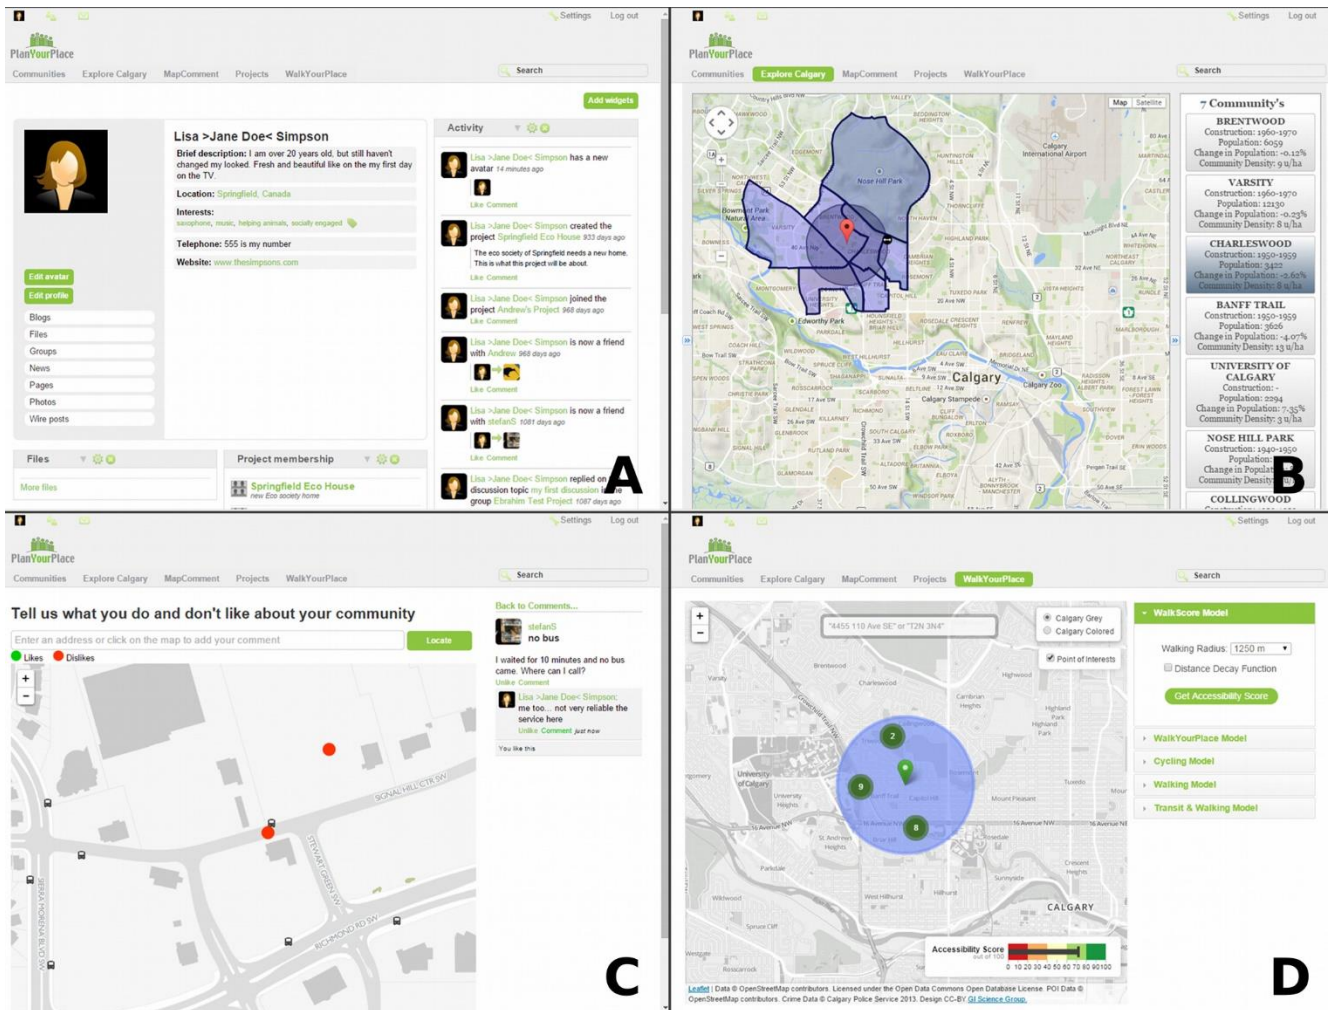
Settings Log out

PlanYourPlace

Communities Explore Calgary MapComment Projects WalkYourPlace

Search

Add widgets

Lisa >Jane Doe< Simpson

Brief description: I am over 20 years old, but still haven't changed my looked. Fresh and beautiful like on the my first day on the TV.

Location: Springfield, Canada

Interests: saxophone, music, helping animals, socially engaged

Telephone: 555 is my number

Website: www.thesimpsons.com

Edit avatar
Edit profile

Blogs
Files
Groups
News
Pages
Photos
Wire posts

Activity

Lisa >Jane Doe< Simpson has a new avatar 14 minutes ago
Like Comment

Lisa >Jane Doe< Simpson created the project Springfield Eco House 933 days ago
The eco society of Springfield needs a new home. This is what this project will be about.
Like Comment

Lisa >Jane Doe< Simpson joined the project Andrew's Project 968 days ago
Like Comment

Lisa >Jane Doe< Simpson is now a friend with Andrew 968 days ago
Like Comment

Lisa >Jane Doe< Simpson is now a friend with stefanS 1081 days ago
Like Comment

Lisa >Jane Doe< Simpson replied on the discussion topic my first discussion in the group Ebrahim Test Project 1087 days ago

Files
More files

Project membership
Springfield Eco House
new Eco society home

A

Settings Log out

PlanYourPlace

Communities Explore Calgary MapComment Projects WalkYourPlace

Search

Map Satellite

Nose Hill Park
Calgary International Airport
Calgary
Calgary Zoo
Calgary Stampede
Edworthy Park

7 Community's

BRENTWOOD
Construction: 1960-1970
Population: 6059
Change in Population: -0.12%
Community Density: 8 u/ha

VARSITY
Construction: 1960-1970
Population: 12130
Change in Population: -0.23%
Community Density: 8 u/ha

CHARLESWOOD
Construction: 1960-1959
Population: 3422
Change in Population: -2.62%
Community Density: 8 u/ha

BANFF TRAIL
Construction: 1950-1959
Population: 3626
Change in Population: -4.07%
Community Density: 13 u/ha

UNIVERSITY OF CALGARY
Construction: -
Population: 2294
Change in Population: 7.35%
Community Density: 3 u/ha

NOSE HILL PARK
Construction: 1940-1959
Population:
Change in Popula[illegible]
Community Density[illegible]

COLLINGWOOD

B

Settings Log out

PlanYourPlace

Communities Explore Calgary MapComment Projects WalkYourPlace

Search

Tell us what you do and don't like about your community

Enter an address or click on the map to add your comment
Locate

Likes Dislikes

SIGNAL HILL CTR SW
STEWART GREEN SW
RICHMOND RD SW
SIERRA MORENA BLVD SW

Back to Comments...

stefanS
no bus

I waited for 10 minutes and no bus came. Where can I call?
Unlike Comment

Lisa >Jane Doe< Simpson: me too... not very reliable the service here
Unlike Comment just now

You like this

C

Settings Log out

PlanYourPlace

Communities Explore Calgary MapComment Projects WalkYourPlace

Search

"4455 110 Ave SE" or "T2N 3N4"

Calgary Grey
Calgary Colored
Point of interests

WalkScore Model
Walking Radius: 1250 m
Distance Decay Function
Get Accessibility Score

WalkYourPlace Model
Cycling Model
Walking Model
Transit & Walking Model

CALGARY

Accessibility Score
out of 100
0 10 20 30 40 50 60 70 80 90 100

Leaflet | Data © OpenStreetMap contributors. Licensed under the Open Data Commons Open Database License. POI Data © OpenStreetMap contributors. Crime Data © Calgary Police Service 2013. Design CC-BY GI Science Group.

D